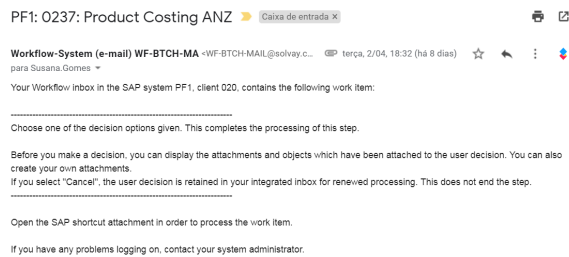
PF1: 0237: Product Costing ANZ

Caixa de entrada ×

Workflow-System (e-mail) WF-BTCH-MA <WF-BTCH-MAIL@solvay.c...

terça, 2/04, 18:32 (há 8 dias)

para Susana.Gomes

Your Workflow inbox in the SAP system PF1, client 020, contains the following work item:

--------------------------------------------------------------------

Choose one of the decision options given. This completes the processing of this step.

Before you make a decision, you can display the attachments and objects which have been attached to the user decision. You can also create your own attachments.
If you select "Cancel", the user decision is retained in your integrated inbox for renewed processing. This does not end the step.

--------------------------------------------------------------------

Open the SAP shortcut attachment in order to process the work item.

If you have any problems logging on, contact your system administrator.